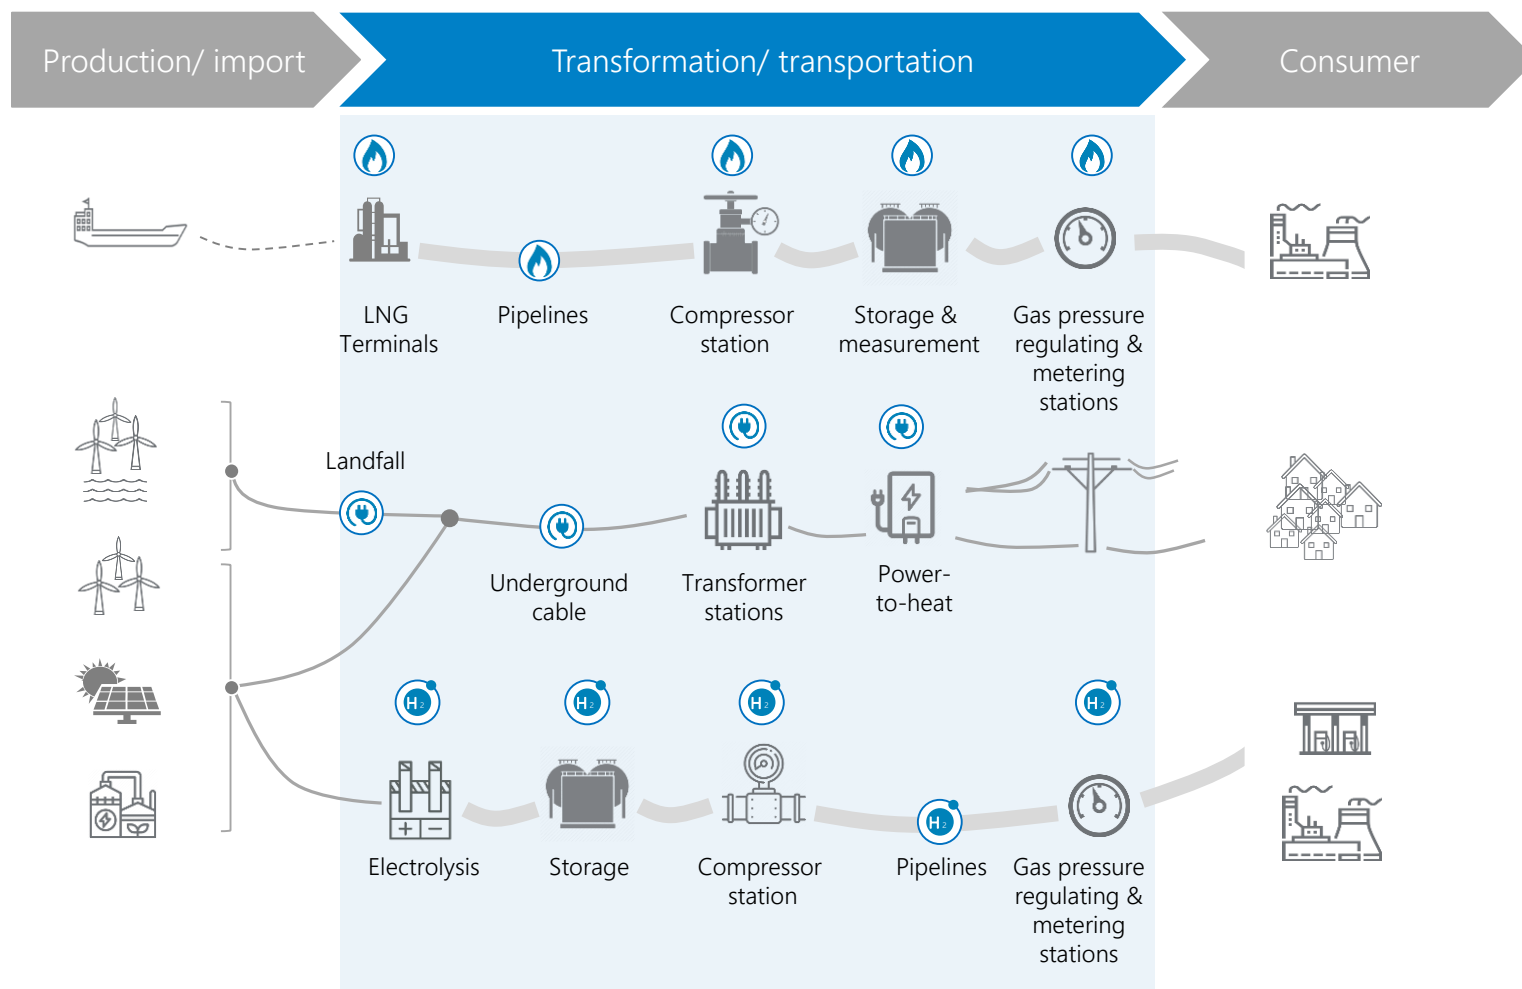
Production/ import

Transformation/ transportation

Consumer

LNG Terminals

Pipelines

Compressor station

Storage & measurement

Gas pressure regulating & metering stations

Landfall

Underground cable

Transformer stations

Power-to-heat

$H_2$

$H_2$

$H_2$

$H_2$

$H_2$

Electrolysis

Storage

Compressor station

Pipelines

Gas pressure regulating & metering stations